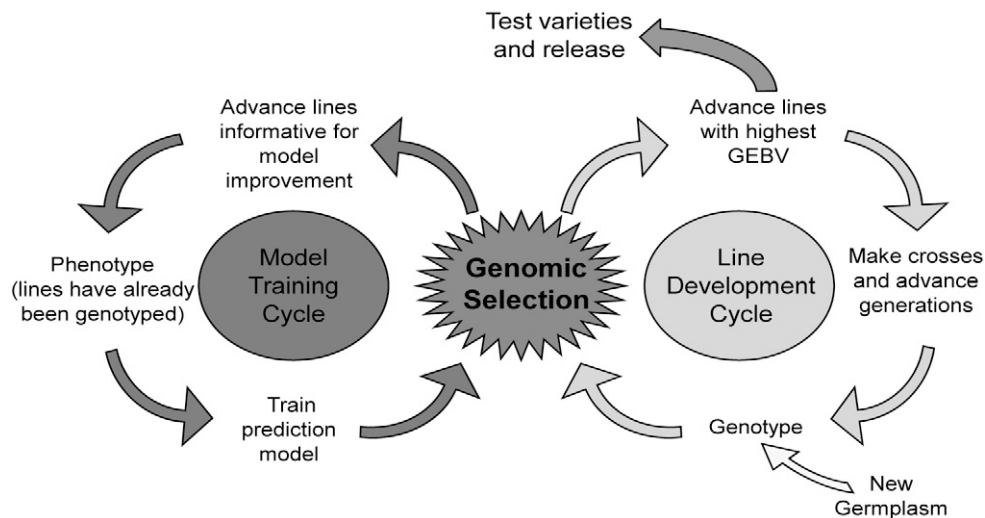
Test varieties and release

Advance lines informative for model improvement

Advance lines with highest GEBV

Phenotype (lines have already been genotyped)

Model Training Cycle

Genomic Selection

Line Development Cycle

Make crosses and advance generations

Train prediction model

Genotype

New Germplasm